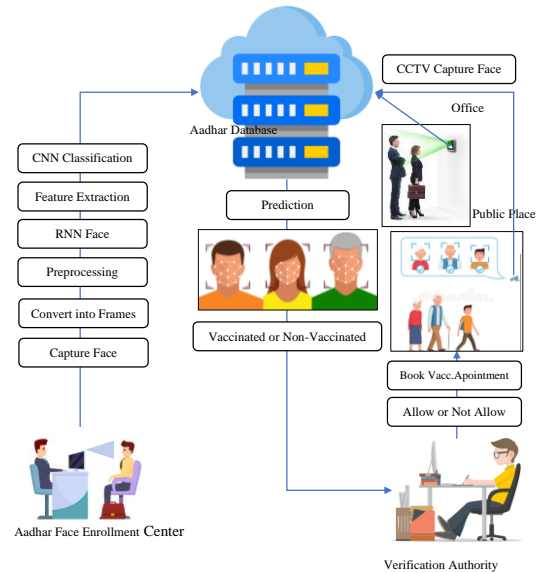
CCTV Capture Face

Office

Aadhar Database

CNN Classification

Feature Extraction

RNN Face

Preprocessing

Convert into Frames

Capture Face

Prediction

Public Place

Vaccinated or Non-Vaccinated

Book Vacc.Apointment

Allow or Not Allow

Aadhar Face Enrollment Center

Verification Authority